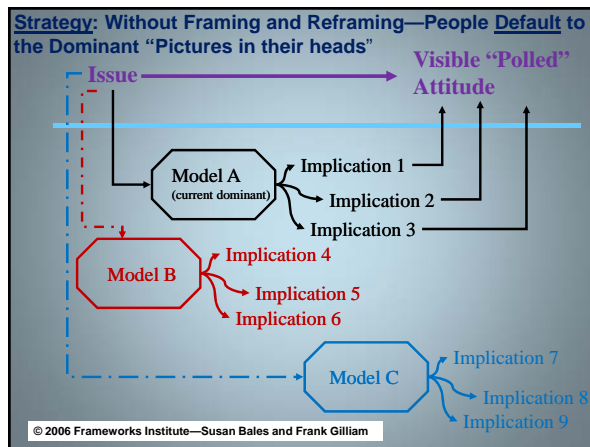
Strategy: Without Framing and Reframing—People Default to the Dominant "Pictures in their heads"

Issue

Visible "Polled" Attitude

Model A (current dominant)

Implication 1

Implication 2

Implication 3

Model B

Implication 4

Implication 5

Implication 6

Model C

Implication 7

Implication 8

Implication 9

© 2006 Frameworks Institute—Susan Bales and Frank Gilliam